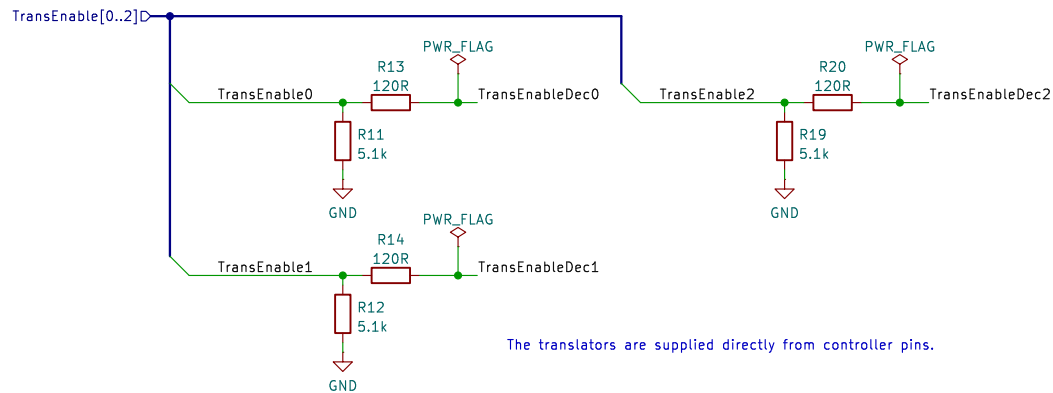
TransEnable[0..2]

PWR_FLAG
R13
120R
TransEnable0
TransEnableDec0
R11
5.1k
GND

PWR_FLAG
R20
120R
TransEnable2
TransEnableDec2
R19
5.1k
GND

PWR_FLAG
R14
120R
TransEnable1
TransEnableDec1
R12
5.1k
GND

The translators are supplied directly from controller pins.